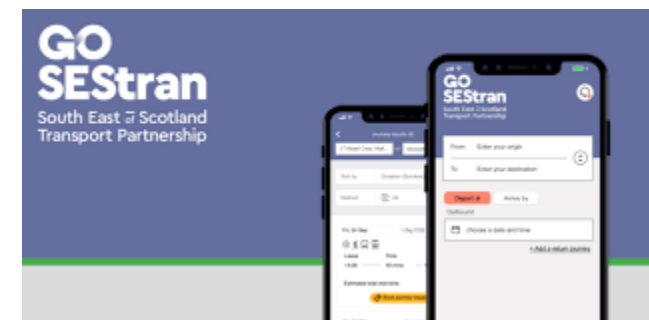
GO SEStran
South East of Scotland Transport Partnership

GO SEStran
South East of Scotland Transport Partnership
From Enter your origin
To Enter your destination
Depart at
Arrive by
Outbound
choose a date and time
+ Add a return journey

Journey results
Sort by
Duration
Fri 24 Sep
Leave
Time
Estimated total cost
Book journey
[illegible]